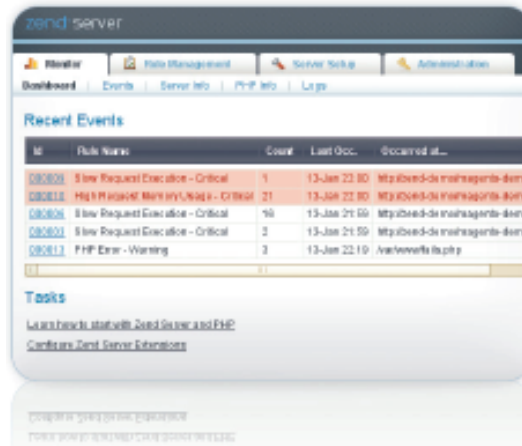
zend server

Monitor | Rule Management | Server Setup | Administration

Dashboard | Events | Server Info | PHP Info | Logs

Recent Events

| Id | Rule Name | Count | Last Occ. | Occurred at... |
|---|---|---|---|---|
| 080809 | Slow Request Execution - Critical | 1 | 13-Jan 22:00 | http://zend-demo/magento-dem |
| 080810 | High Request Memory Usage - Critical | 21 | 13-Jan 22:00 | http://zend-demo/magento-dem |
| 080806 | Slow Request Execution - Critical | 16 | 13-Jan 21:59 | http://zend-demo/magento-dem |
| 080803 | Slow Request Execution - Critical | 2 | 13-Jan 21:59 | http://zend-demo/magento-dem |
| 080813 | PHP Error - Warning | 3 | 13-Jan 22:19 | /var/www/fail.php |

Tasks

Learn how to start with Zend Server and PHP

Configure Zend Server Extensions